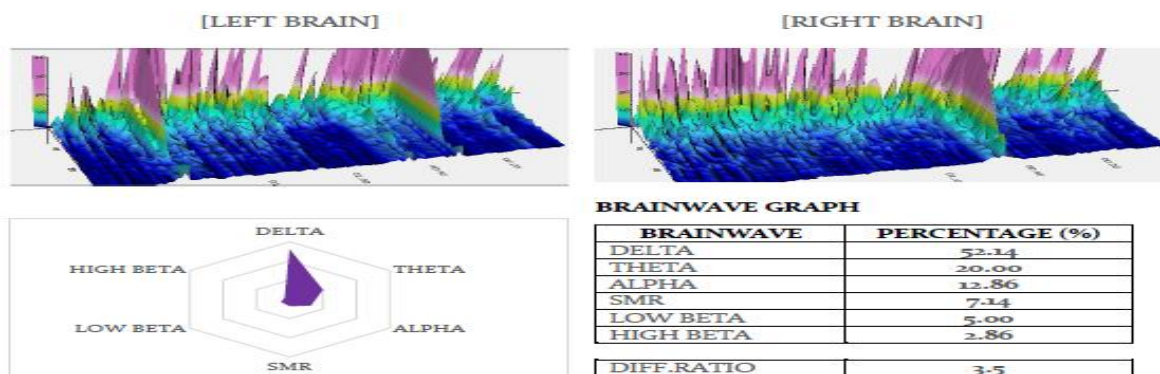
[LEFT BRAIN]

[RIGHT BRAIN]

DELTA
HIGH BETA
THETA
LOW BETA
ALPHA
SMR

BRAINWAVE GRAPH

| BRAINWAVE | PERCENTAGE (%) |
|---|---|
| DELTA | 52.14 |
| THETA | 20.00 |
| ALPHA | 12.86 |
| SMR | 7.14 |
| LOW BETA | 5.00 |
| HIGH BETA | 2.86 |

| DIFF.RATIO | 3.5 |
|---|---|